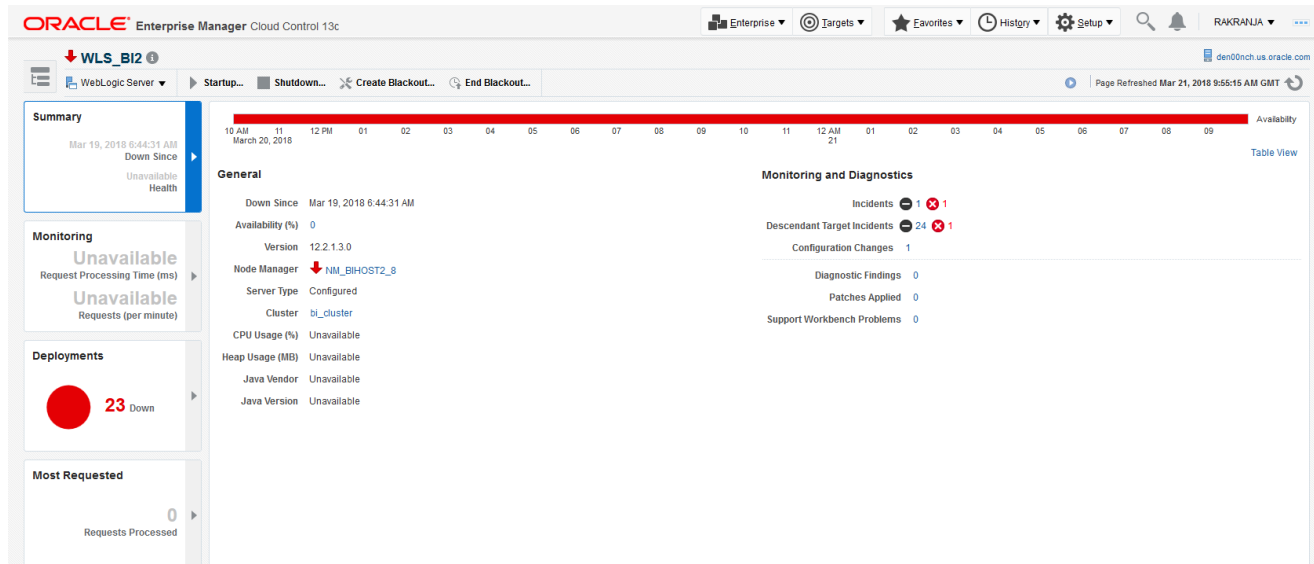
ORACLE Enterprise Manager Cloud Control 13c

Enterprise ▾ Targets ▾ Favorites ▾ History ▾ Setup ▾ RAKRANJA ▾

WLS_BI2

den00nch.us.oracle.com

WebLogic Server ▾ Startup... Shutdown... Create Blackout... End Blackout...

Page Refreshed Mar 21, 2018 9:55:15 AM GMT

Summary

Mar 19, 2018 6:44:31 AM
Down Since

Unavailable
Health

Monitoring

Unavailable
Request Processing Time (ms)

Unavailable
Requests (per minute)

Deployments

23 Down

Most Requested

0
Requests Processed

10 AM March 20, 2018 11 12 PM 01 02 03 04 05 06 07 08 09 10 11 12 AM 21 01 02 03 04 05 06 07 08 09

Availability

Table View

General

| | |
|---|---|
| Down Since | Mar 19, 2018 6:44:31 AM |
| Availability (%) | 0 |
| Version | 12.2.1.3.0 |
| Node Manager | NM_BIHOST2_8 |
| Server Type | Configured |
| Cluster | bi_cluster |
| CPU Usage (%) | Unavailable |
| Heap Usage (MB) | Unavailable |
| Java Vendor | Unavailable |
| Java Version | Unavailable |

Monitoring and Diagnostics

| | |
|---|---|
| Incidents | 1 1 |
| Descendant Target Incidents | 24 1 |
| Configuration Changes | 1 |
| Diagnostic Findings | 0 |
| Patches Applied | 0 |
| Support Workbench Problems | 0 |